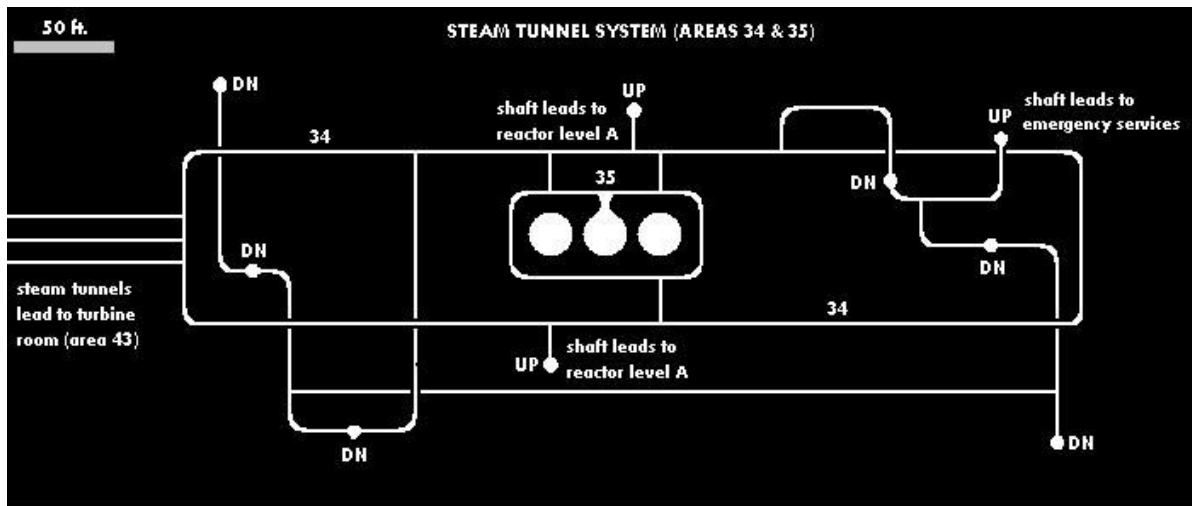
50 ft.

STEAM TUNNEL SYSTEM (AREAS 34 & 35)

DN

UP
shaft leads to reactor level A

UP
shaft leads to emergency services

34

35

DN

DN

DN

steam tunnels lead to turbine room (area 43)

34

UP
shaft leads to reactor level A

DN

DN